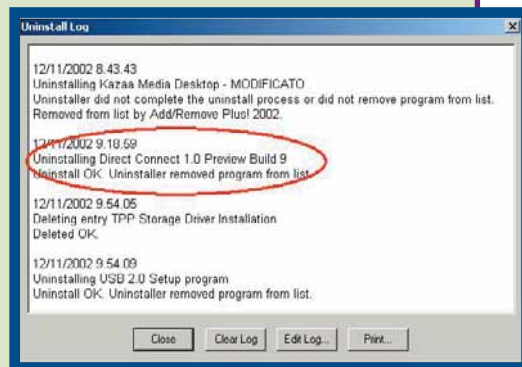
Uninstall Log

12/11/2002 8.43.43
Uninstalling Kazaa Media Desktop - MODIFICATO
Uninstaller did not complete the uninstall process or did not remove program from list.
Removed from list by Add/Remove Plus! 2002.

12/11/2002 9.18.59
Uninstalling Direct Connect 1.0 Preview Build 9
Uninstall OK. Uninstaller removed program from list.

12/11/2002 9.54.05
Deleting entry TPP Storage Driver Installation
Deleted OK.

12/11/2002 9.54.09
Uninstalling USB 2.0 Setup program
Uninstall OK. Uninstaller removed program from list.

Close
Clear Log
Edit Log...
Print...